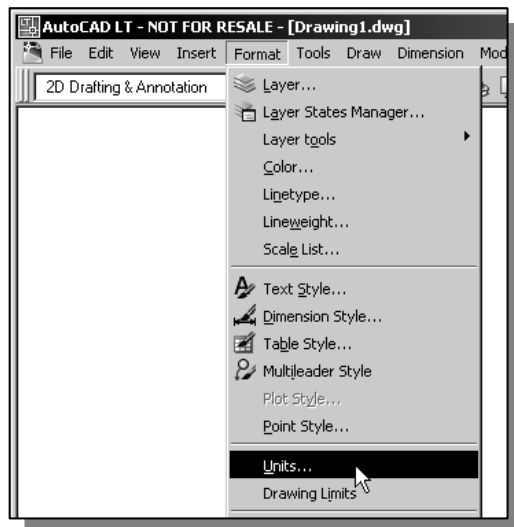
AutoCAD LT - NOT FOR RESALE - [Drawing1.dwg]

File Edit View Insert Format Tools Draw Dimension Mod

2D Drafting & Annotation

Layer...
Layer States Manager...
Layer tools
Color...
Linetype...
Lineweight...
Scale List...
Text Style...
Dimension Style...
Table Style...
Multileader Style
Plot Style...
Point Style...
Units...
Drawing Limits